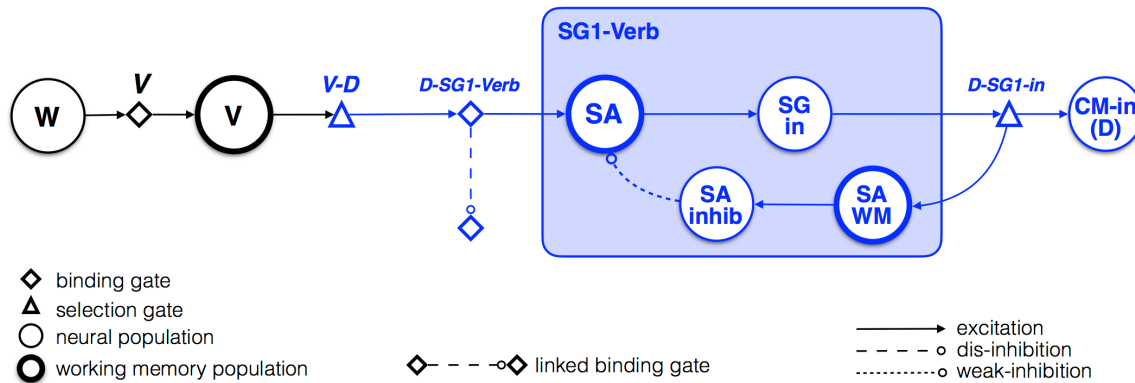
SG1-Verb

W

V

V

V-D

D-SG1-Verb

SA

SG in

D-SG1-in

CM-in (D)

SA inhib

SA WM

binding gate
selection gate
neural population
working memory population

linked binding gate

excitation
dis-inhibition
weak-inhibition